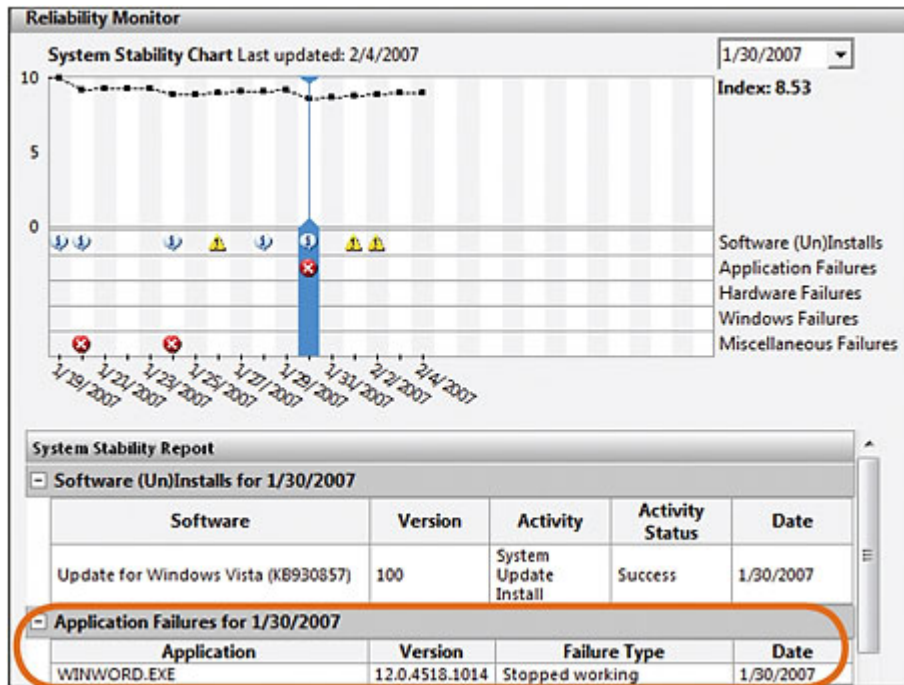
Reliability Monitor

System Stability Chart Last updated: 2/4/2007

1/30/2007

10

5

0

Index: 8.53

Software (Un)Installs
Application Failures
Hardware Failures
Windows Failures
Miscellaneous Failures

1/19/2007 1/21/2007 1/23/2007 1/25/2007 1/27/2007 1/29/2007 1/31/2007 2/2/2007 2/4/2007

System Stability Report

Software (Un)Installs for 1/30/2007

| Software | Version | Activity | Activity Status | Date |
|---|---|---|---|---|
| Update for Windows Vista (KB930857) | 100 | System Update Install | Success | 1/30/2007 |

Application Failures for 1/30/2007

| Application | Version | Failure Type | Date |
|---|---|---|---|
| WINWORD.EXE | 12.0.4518.1014 | Stopped working | 1/30/2007 |